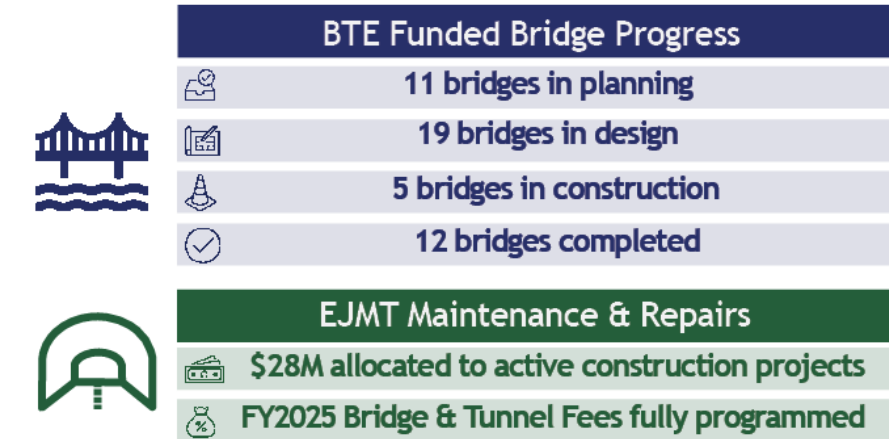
BTE Funded Bridge Progress

11 bridges in planning

19 bridges in design

5 bridges in construction

12 bridges completed

EJMT Maintenance & Repairs

$28M allocated to active construction projects

FY2025 Bridge & Tunnel Fees fully programmed